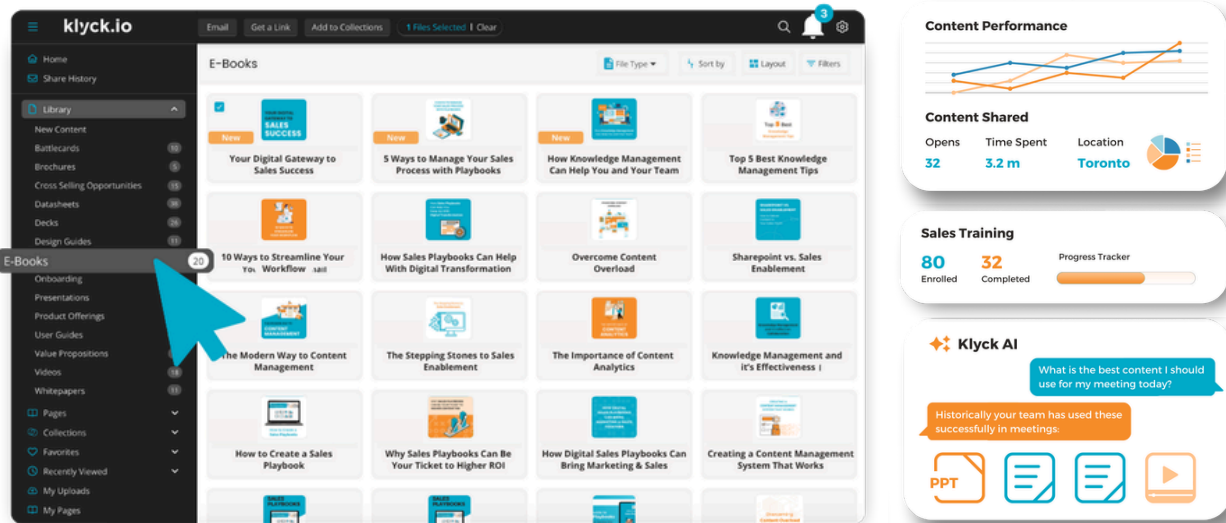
klyck.io

Email | Get a Link | Add to Collections | 1 Files Selected | Clear

3

Home
Share History
Library
New Content
Battlecards 10
Brochures 5
Cross Selling Opportunities 13
Datasheets 30
Decks 26
Design Guides 11
E-Books 20
Onboarding
Presentations
Product Offerings
User Guides
Value Propositions
Videos 18
Whitepapers 11
Pages
Collections
Favorites
Recently Viewed
My Uploads
My Pages

E-Books

File Type | Sort by | Layout | Filters

New
SALES SUCCESS
Your Digital Gateway to Sales Success

New
5 Ways to Manage Your Sales Process with Playbooks

New
How Knowledge Management Can Help You and Your Team

Top 5 Best
Top 5 Best Knowledge Management Tips

10 Ways to Streamline Your Workflow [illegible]

How Sales Playbooks Can Help With Digital Transformation

Overcome Content Overload

Sharepoint vs. Sales Enablement

CONTENT MANAGEMENT
The Modern Way to Content Management

The Stepping Stones to Sales Enablement

CONTENT ANALYTICS
The Importance of Content Analytics

Knowledge Management and it's Effectiveness

How to Create a Sales Playbook

Why Sales Playbooks Can Be Your Ticket to Higher ROI

How Digital Sales Playbooks Can Bring Marketing & Sales

Creating a Content Management System That Works

SALES PLAYBOOKS
SALES PLAYBOOKS

Content Performance

Content Shared
Opens 32
Time Spent 3.2 m
Location Toronto

Sales Training
80 Enrolled
32 Completed
Progress Tracker

Klyck AI
What is the best content I should use for my meeting today?
Historically your team has used these successfully in meetings:
PPT